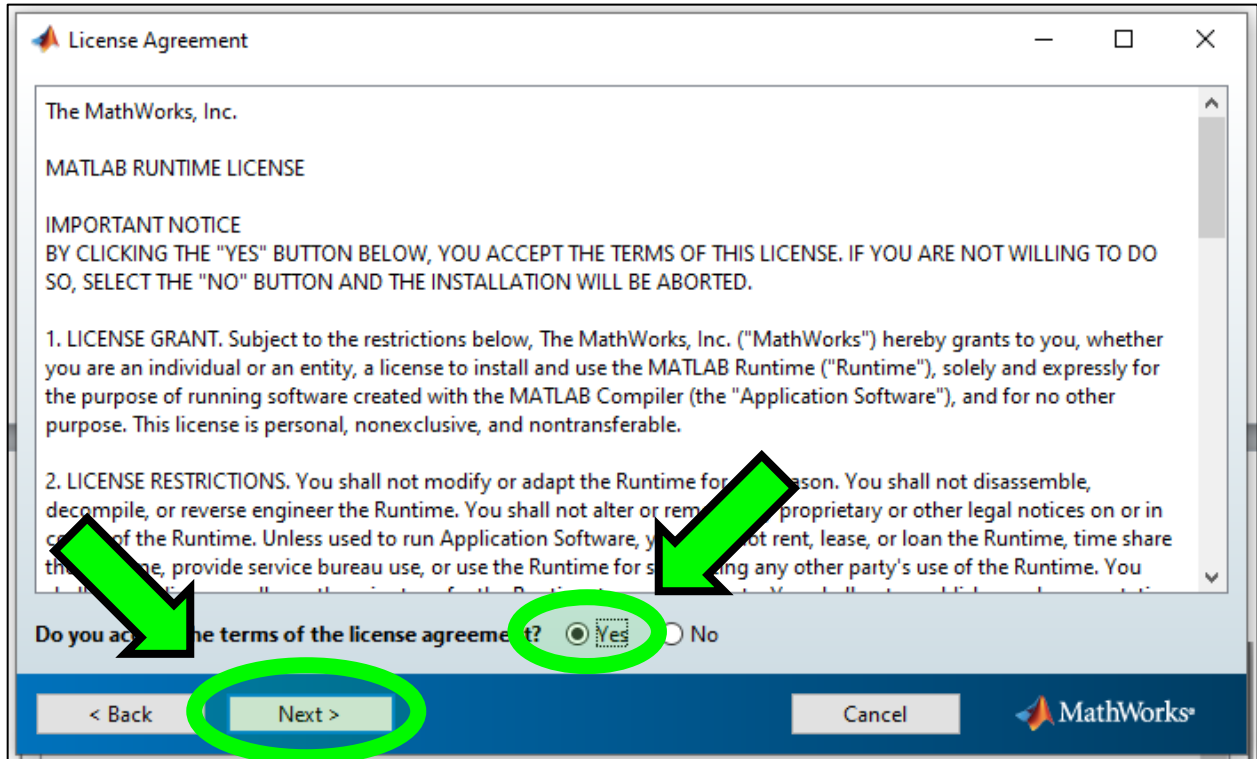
License Agreement

The MathWorks, Inc.

MATLAB RUNTIME LICENSE

IMPORTANT NOTICE
BY CLICKING THE "YES" BUTTON BELOW, YOU ACCEPT THE TERMS OF THIS LICENSE. IF YOU ARE NOT WILLING TO DO SO, SELECT THE "NO" BUTTON AND THE INSTALLATION WILL BE ABORTED.

1. LICENSE GRANT. Subject to the restrictions below, The MathWorks, Inc. ("MathWorks") hereby grants to you, whether you are an individual or an entity, a license to install and use the MATLAB Runtime ("Runtime"), solely and expressly for the purpose of running software created with the MATLAB Compiler (the "Application Software"), and for no other purpose. This license is personal, nonexclusive, and nontransferable.

2. LICENSE RESTRICTIONS. You shall not modify or adapt the Runtime for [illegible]ason. You shall not disassemble, decompile, or reverse engineer the Runtime. You shall not alter or rem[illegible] proprietary or other legal notices on or in c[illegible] of the Runtime. Unless used to run Application Software, y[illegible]ot rent, lease, or loan the Runtime, time share th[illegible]e, provide service bureau use, or use the Runtime for s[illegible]ng any other party's use of the Runtime. You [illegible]

Do you ac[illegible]he terms of the license agreem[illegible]t? Yes No

< Back Next > Cancel MathWorks